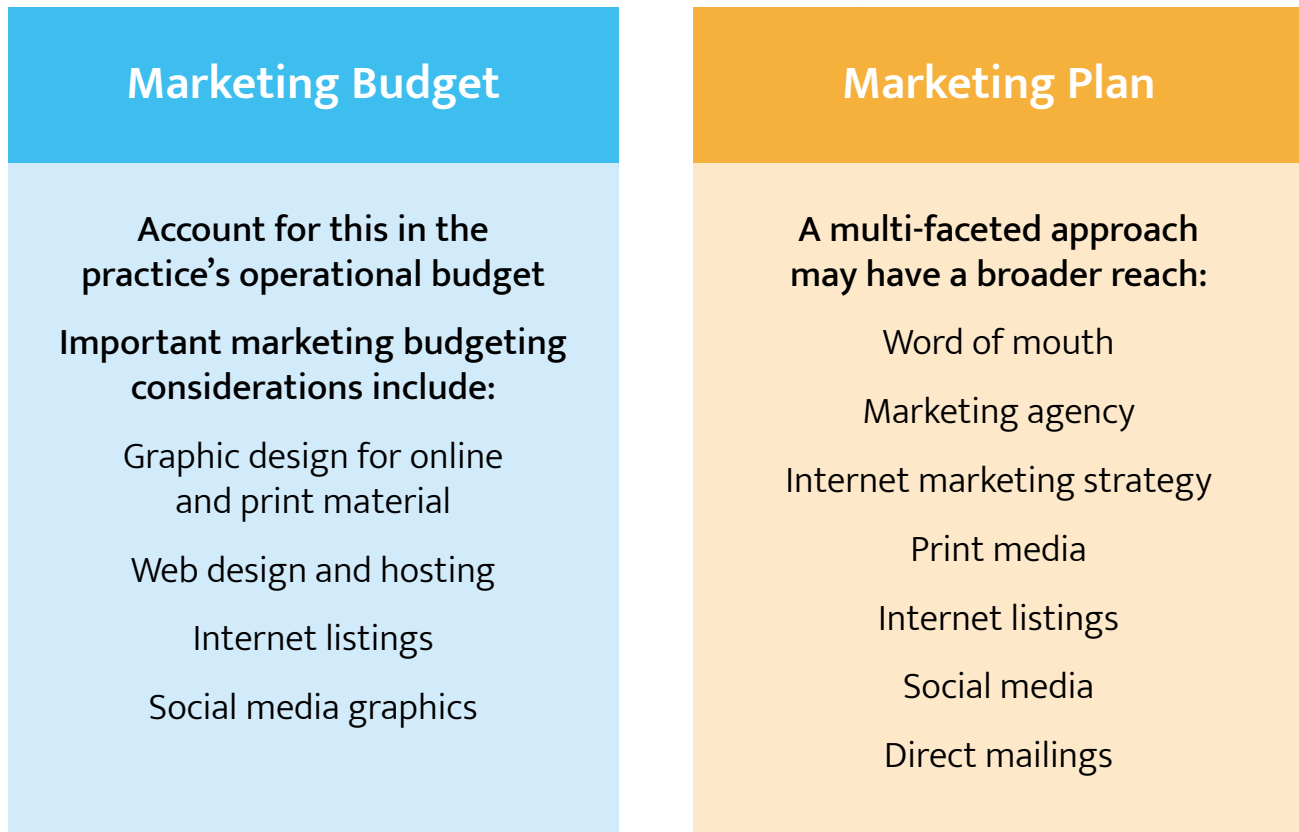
Marketing Budget

Account for this in the practice's operational budget

Important marketing budgeting considerations include:

Graphic design for online and print material

Web design and hosting

Internet listings

Social media graphics

Marketing Plan

A multi-faceted approach may have a broader reach:

Word of mouth

Marketing agency

Internet marketing strategy

Print media

Internet listings

Social media

Direct mailings